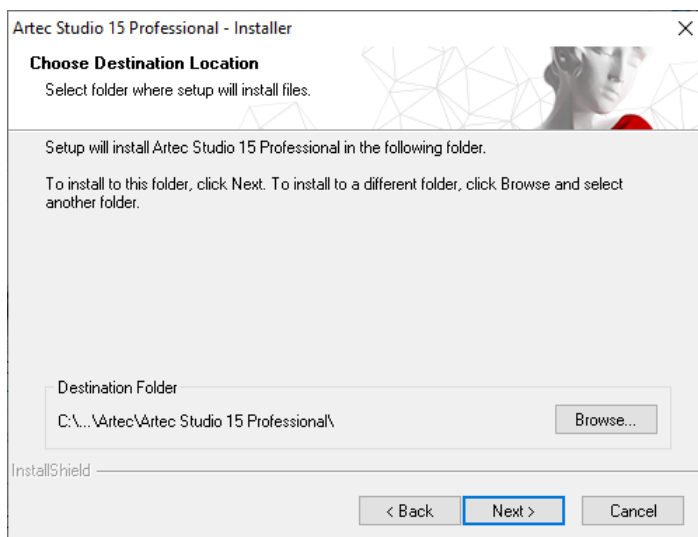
Artec Studio 15 Professional - Installer
×

Choose Destination Location
Select folder where setup will install files.

Setup will install Artec Studio 15 Professional in the following folder.

To install to this folder, click Next. To install to a different folder, click Browse and select another folder.

Destination Folder
C:\...\Artec\Artec Studio 15 Professional\
Browse...

InstallShield

< Back
Next >
Cancel